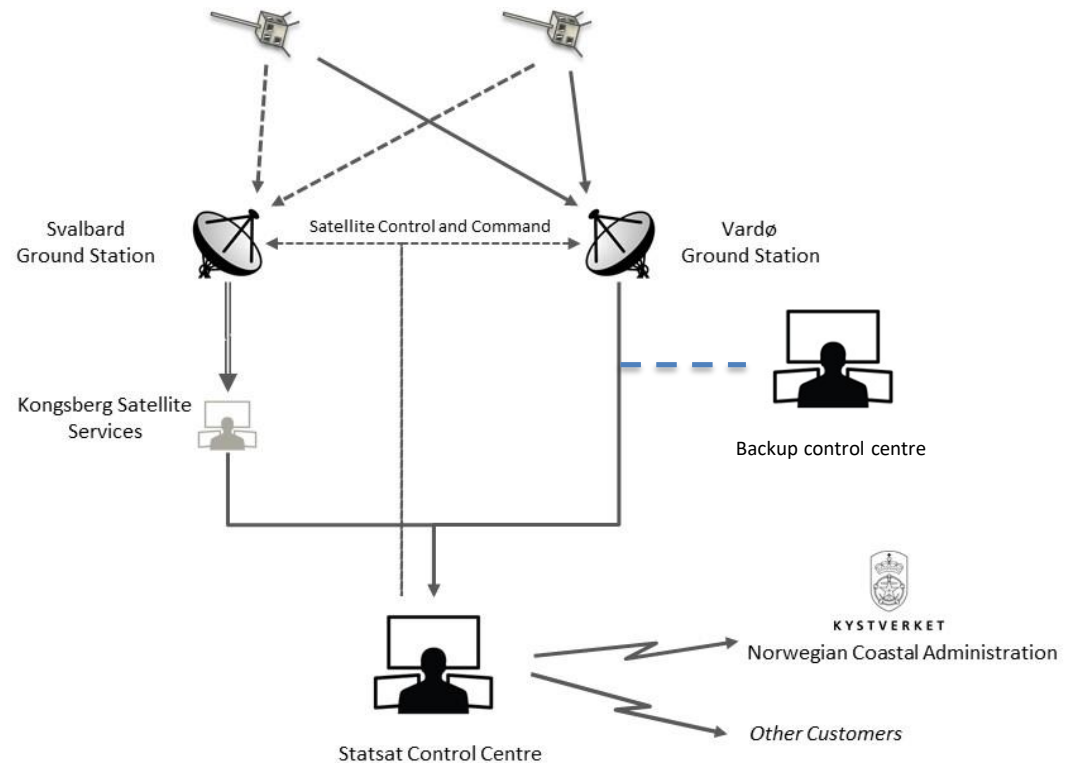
Svalbard Ground Station

Satellite Control and Command

Vardø Ground Station

Kongsberg Satellite Services

Backup control centre

KYSTVERKET
Norwegian Coastal Administration

Other Customers

Statsat Control Centre